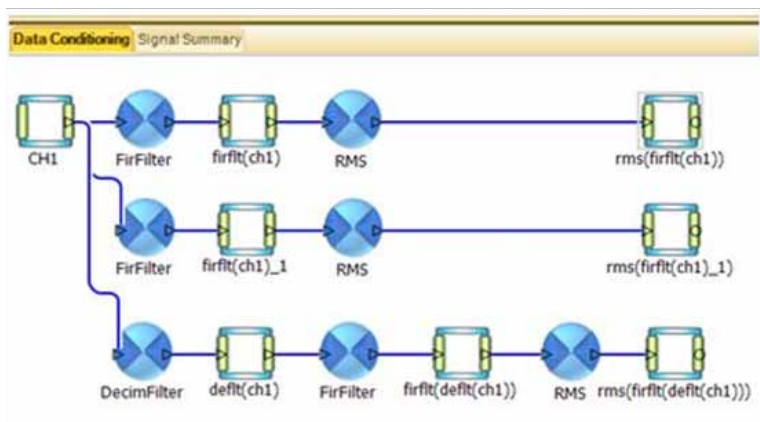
Data Conditioning Signal Summary

CH1
FirFilter
firflt(ch1)
RMS
rms(firflt(ch1))

FirFilter
firflt(ch1)_1
RMS
rms(firflt(ch1)_1)

DecimFilter
deflt(ch1)
FirFilter
firflt(deflt(ch1))
RMS
rms(firflt(deflt(ch1)))